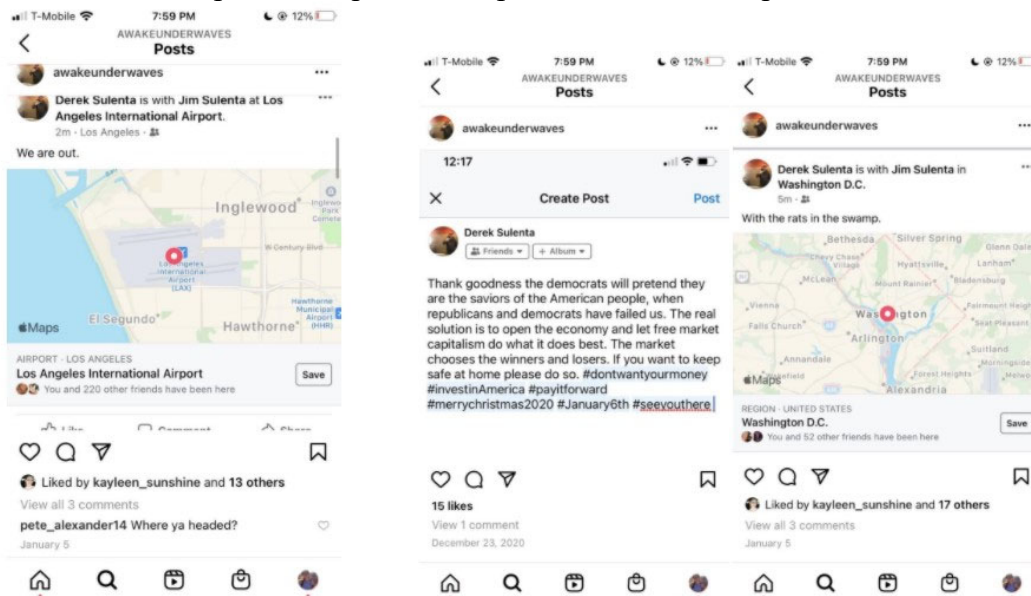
T-Mobile 7:59 PM 12%
AWAKEUNDERWAVES
Posts
awakeunderwaves
Derek Sulenta is with Jim Sulenta at Los Angeles International Airport.
2m · Los Angeles ·
We are out.
Inglewood
W Century Blvd
Los Angeles International Airport (LAX)
Hawthorne Municipal Airport (HHR)
El Segundo
Hawthorne
Maps
AIRPORT · LOS ANGELES
Los Angeles International Airport
You and 220 other friends have been here
Save
Like Comment Share
Liked by kayleen_sunshine and 13 others
View all 3 comments
pete_alexander14 Where ya headed?
January 5

T-Mobile 7:59 PM 12%
AWAKEUNDERWAVES
Posts
awakeunderwaves
12:17
Create Post
Post
Derek Sulenta
Friends + Album
Thank goodness the democrats will pretend they are the saviors of the American people, when republicans and democrats have failed us. The real solution is to open the economy and let free market capitalism do what it does best. The market chooses the winners and losers. If you want to keep safe at home please do so. #dontwantyourmoney #investinAmerica #payitforward #merrychristmas2020 #January6th #seeyouthere
15 likes
View 1 comment
December 23, 2020

T-Mobile 7:59 PM 12%
AWAKEUNDERWAVES
Posts
awakeunderwaves
Derek Sulenta is with Jim Sulenta in Washington D.C.
5m ·
With the rats in the swamp.
Bethesda Silver Spring
Chevy Chase Village
Hyattsville Lanham
McLean
Mount Rainier Bladensburg
Vienna
Washington
Fairmount Heights
Falls Church
Seat Pleasant
Arlington
Suitland
Annandale
Maps
Forest Heights
Alexandria
REGION · UNITED STATES
Washington D.C.
You and 52 other friends have been here
Save
Liked by kayleen_sunshine and 17 others
View all 3 comments
January 5